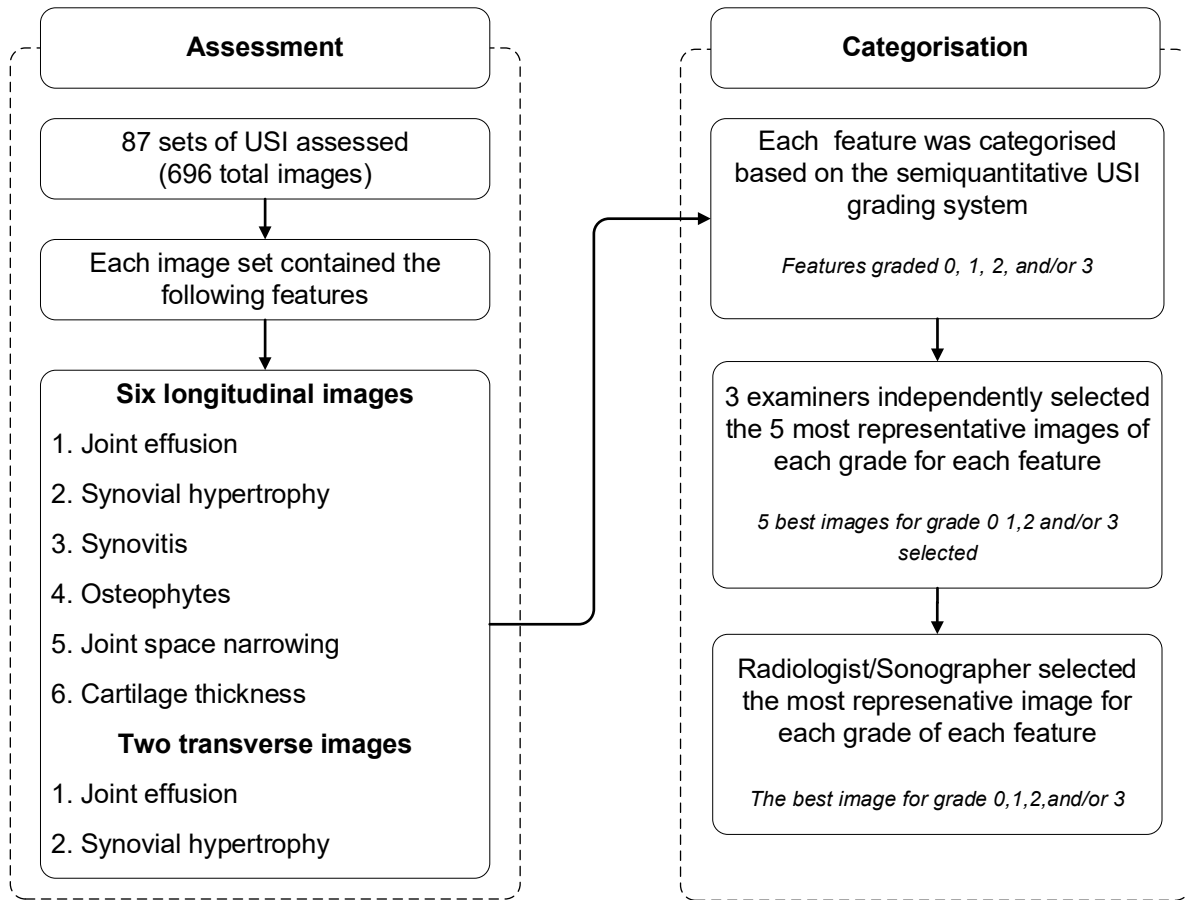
Assessment

87 sets of USI assessed (696 total images)

Each image set contained the following features

Six longitudinal images

1. Joint effusion

2. Synovial hypertrophy

3. Synovitis

4. Osteophytes

5. Joint space narrowing

6. Cartilage thickness

Two transverse images

1. Joint effusion

2. Synovial hypertrophy

Categorisation

Each feature was categorised based on the semiquantitative USI grading system

Features graded 0, 1, 2, and/or 3

3 examiners independently selected the 5 most representative images of each grade for each feature

5 best images for grade 0 1,2 and/or 3 selected

Radiologist/Sonographer selected the most represenative image for each grade of each feature

The best image for grade 0,1,2,and/or 3